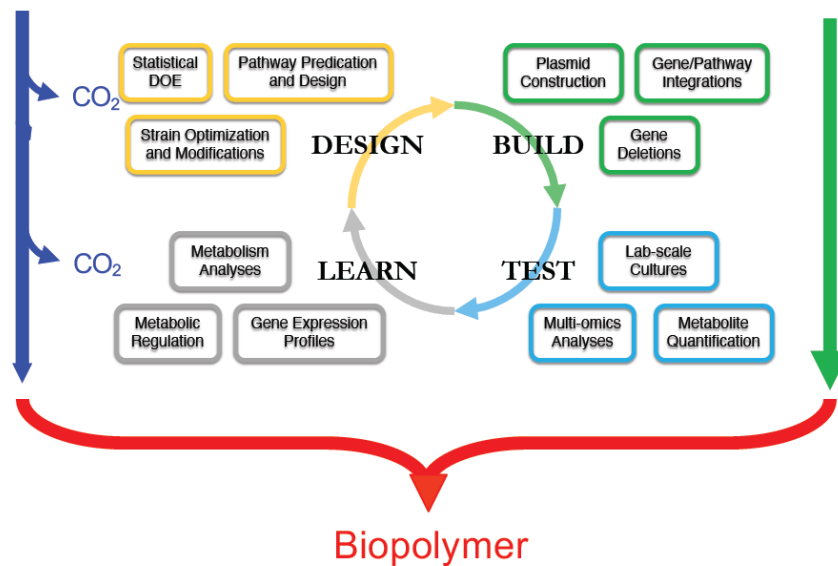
$CO_2$

$CO_2$

Statistical DOE

Pathway Predication and Design

Strain Optimization and Modifications

DESIGN

BUILD

Plasmid Construction

Gene/Pathway Integrations

Gene Deletions

Metabolism Analyses

LEARN

TEST

Lab-scale Cultures

Metabolic Regulation

Gene Expression Profiles

Multi-omics Analyses

Metabolite Quantification

Biopolymer